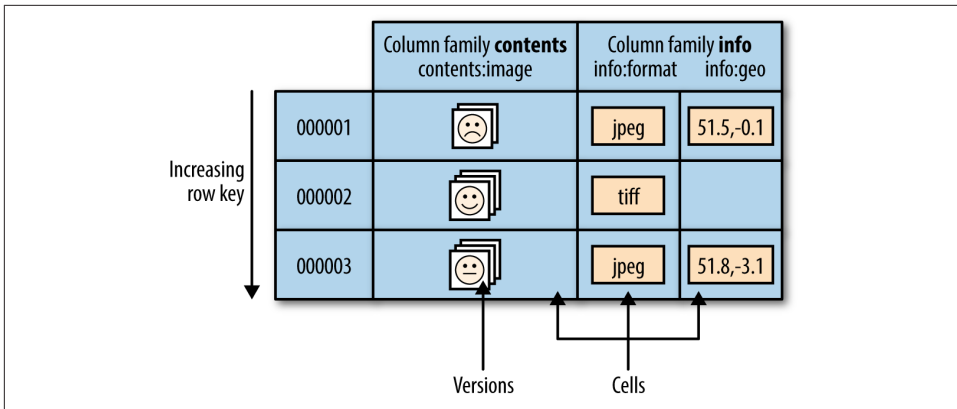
|  | Column family **contents** contents:image | Column family **info** info:format | info:geo |
|---|---|---|---|
| 000001 |  | jpeg | 51.5,-0.1 |
| 000002 |  | tiff |  |
| 000003 |  | jpeg | 51.8,-3.1 |

Increasing row key

Versions

Cells